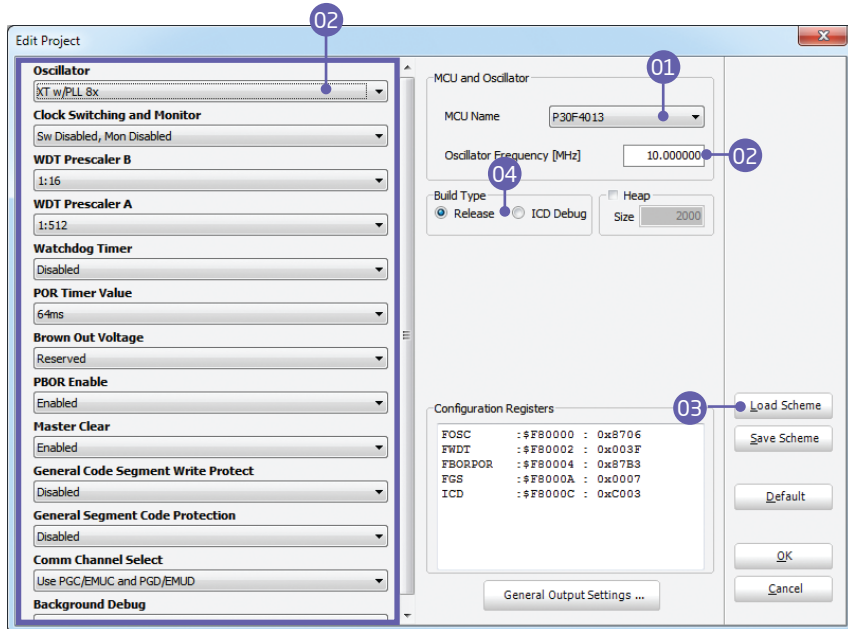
Edit Project

02

Oscillator
XT w/PLL 8x
Clock Switching and Monitor
Sw Disabled, Mon Disabled
WDT Prescaler B
1:16
WDT Prescaler A
1:512
Watchdog Timer
Disabled
POR Timer Value
64ms
Brown Out Voltage
Reserved
PBOR Enable
Enabled
Master Clear
Enabled
General Code Segment Write Protect
Disabled
General Segment Code Protection
Disabled
Comm Channel Select
Use PGC/EMUC and PGD/EMUD
Background Debug

MCU and Oscillator

01

MCU Name
P30F4013

Oscillator Frequency [MHz]
10.000000

02

04

Build Type
Release
ICD Debug

Heap
Size
2000

Configuration Registers

| FOSC | :$F80000 : 0x8706 |
|---|---|
| FWDT | :$F80002 : 0x003F |
| FBORPOR | :$F80004 : 0x87B3 |
| FGS | :$F8000A : 0x0007 |
| ICD | :$F8000C : 0xC003 |

03

Load Scheme
Save Scheme
Default
OK
Cancel

General Output Settings ...